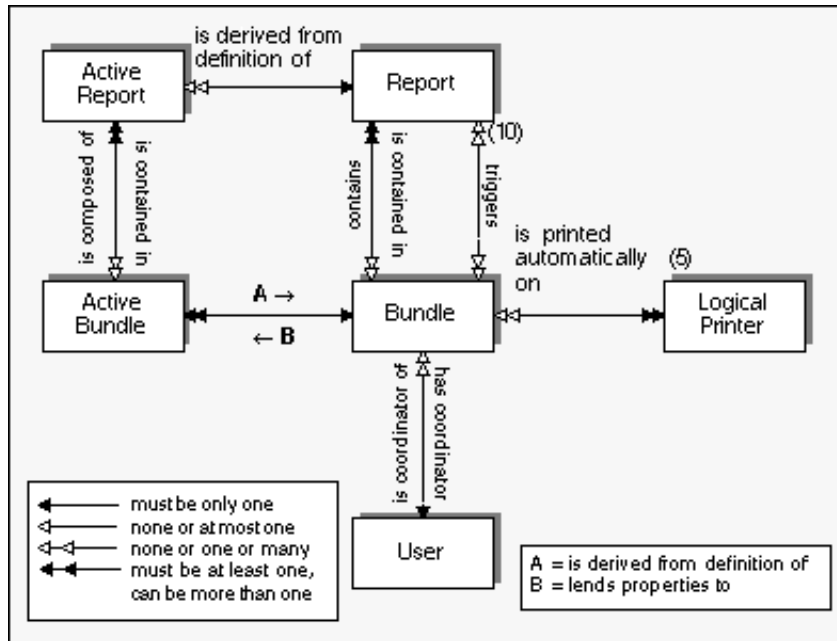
Active Report

is derived from definition of

Report

(10)

is composed of

is contained in

contains

is contained in

triggers

is printed automatically on

(5)

Active Bundle

A →

← B

Bundle

Logical Printer

is coordinator of

has coordinator

must be only one
none or at most one
none or one or many
must be at least one, can be more than one

User

A = is derived from definition of
B = lends properties to